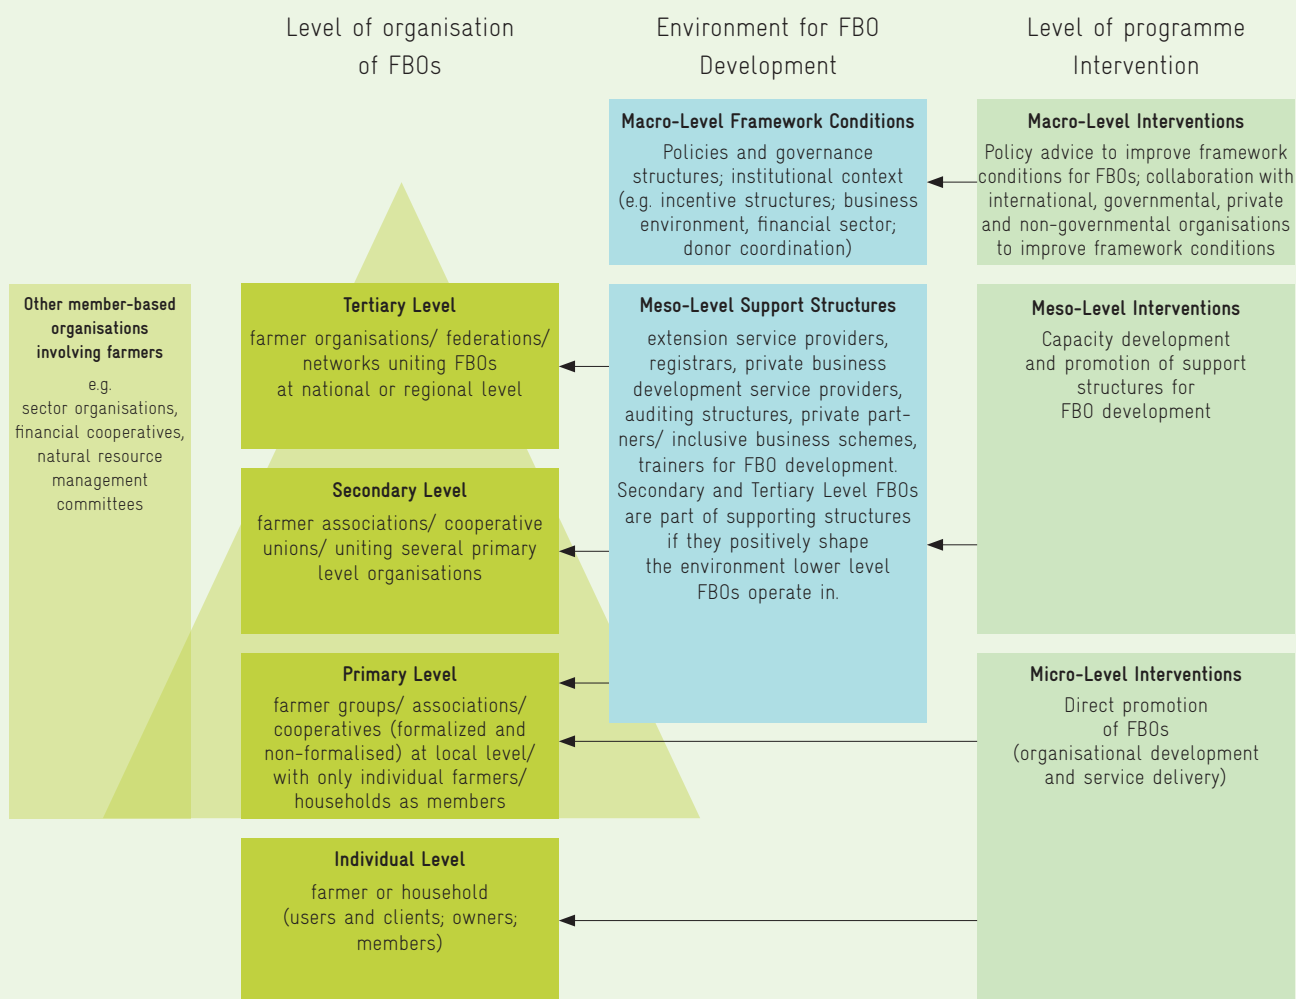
Level of organisation of FBOs

Environment for FBO Development

Level of programme Intervention

Macro-Level Framework Conditions

Policies and governance structures; institutional context (e.g. incentive structures; business environment, financial sector; donor coordination)

Macro-Level Interventions

Policy advice to improve framework conditions for FBOs; collaboration with international, governmental, private and non-governmental organisations to improve framework conditions

Other member-based organisations involving farmers

e.g. sector organisations, financial cooperatives, natural resource management committees

Tertiary Level

farmer organisations/ federations/ networks uniting FBOs at national or regional level

Meso-Level Support Structures

extension service providers, registrars, private business development service providers, auditing structures, private partners/ inclusive business schemes, trainers for FBO development. Secondary and Tertiary Level FBOs are part of supporting structures if they positively shape the environment lower level FBOs operate in.

Meso-Level Interventions

Capacity development and promotion of support structures for FBO development

Secondary Level

farmer associations/ cooperative unions/ uniting several primary level organisations

Primary Level

farmer groups/ associations/ cooperatives (formalized and non-formalised) at local level/ with only individual farmers/ households as members

Micro-Level Interventions

Direct promotion of FBOs (organisational development and service delivery)

Individual Level

farmer or household (users and clients; owners; members)